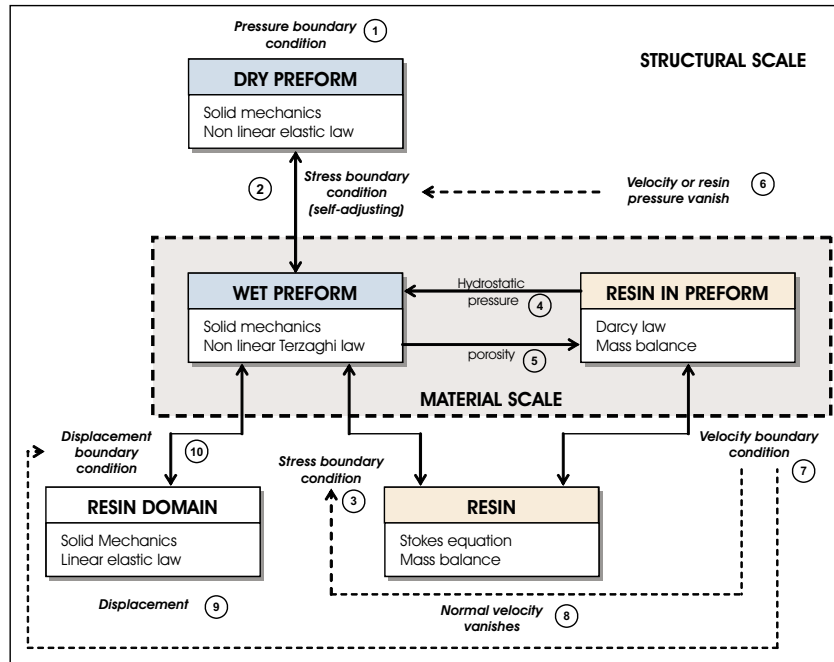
Pressure boundary condition 1

STRUCTURAL SCALE

DRY PREFORM
Solid mechanics
Non linear elastic law

2 Stress boundary condition (self-adjusting)

Velocity or resin pressure vanish 6

WET PREFORM
Solid mechanics
Non linear Terzaghi law

Hydrostatic pressure 4

porosity 5

RESIN IN PREFORM
Darcy law
Mass balance

MATERIAL SCALE

Displacement boundary condition 10

Stress boundary condition 3

Velocity boundary condition 7

RESIN DOMAIN
Solid Mechanics
Linear elastic law

RESIN
Stokes equation
Mass balance

Displacement 9

Normal velocity vanishes 8